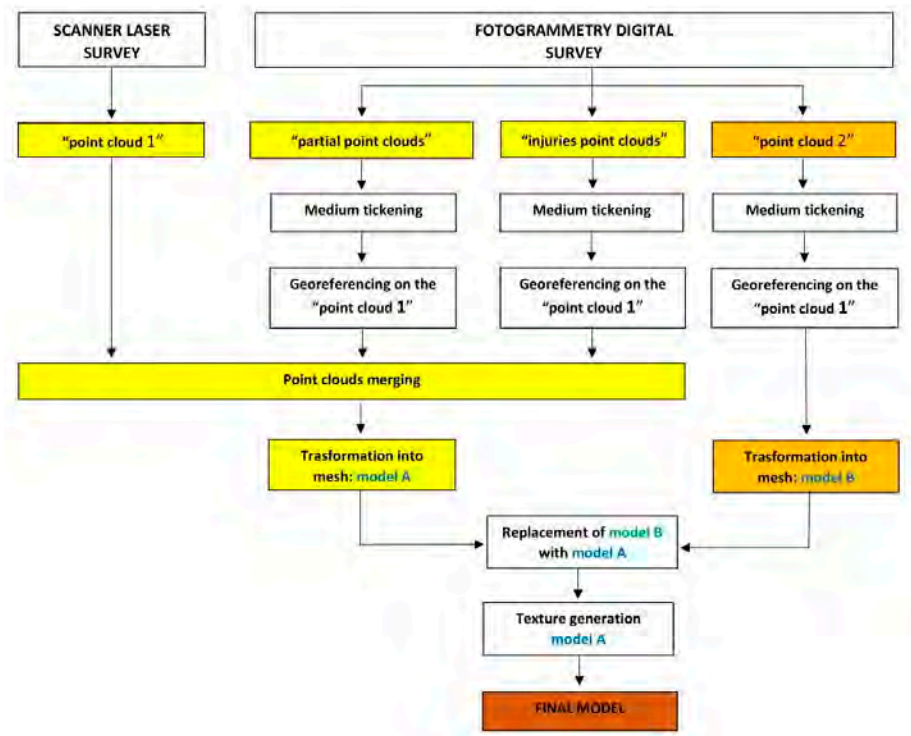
SCANNER LASER SURVEY

FOTOGRAMMETRY DIGITAL SURVEY

"point cloud 1"

"partial point clouds"

"injuries point clouds"

"point cloud 2"

Medium tickening

Medium tickening

Medium tickening

Georeferencing on the "point cloud 1"

Georeferencing on the "point cloud 1"

Georeferencing on the "point cloud 1"

Point clouds merging

Trasformation into mesh: model A

Trasformation into mesh: model B

Replacement of model B with model A

Texture generation model A

FINAL MODEL